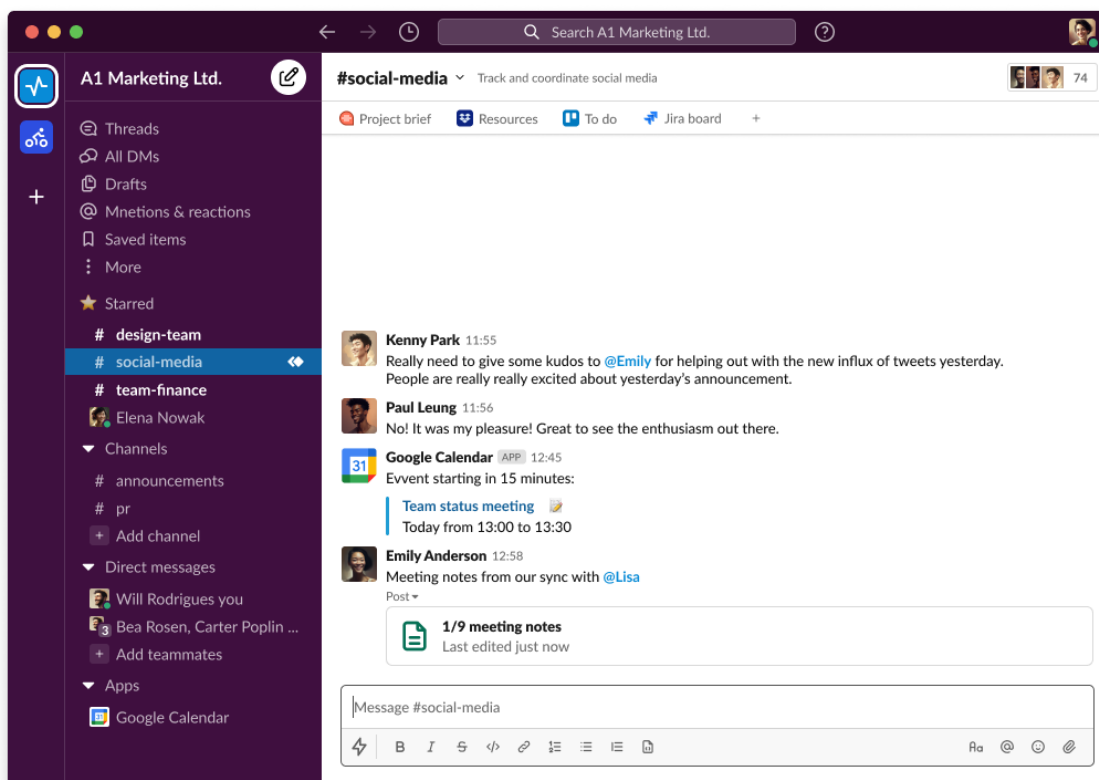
Search A1 Marketing Ltd.

A1 Marketing Ltd.

Threads
All DMs
Drafts
Mnetions & reactions
Saved items
More

Starred
# design-team
# social-media
# team-finance
Elena Nowak

Channels
# announcements
# pr
Add channel

Direct messages
Will Rodrigues you
3 Bea Rosen, Carter Poplin ...
Add teammates

Apps
31 Google Calendar

#social-media Track and coordinate social media
74

Project brief Resources To do Jira board +

Kenny Park 11:55
Really need to give some kudos to @Emily for helping out with the new influx of tweets yesterday. People are really really excited about yesterday's announcement.

Paul Leung 11:56
No! It was my pleasure! Great to see the enthusiasm out there.

31 Google Calendar APP 12:45
Evvent starting in 15 minutes:
Team status meeting
Today from 13:00 to 13:30

Emily Anderson 12:58
Meeting notes from our sync with @Lisa
Post
1/9 meeting notes
Last edited just now

Message #social-media

B I S Aa